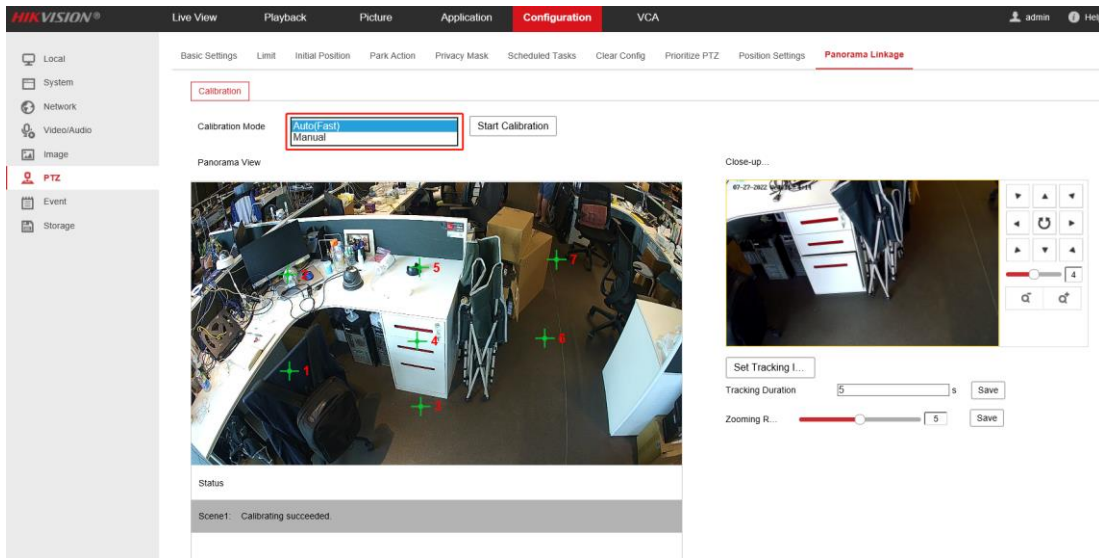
HIKVISION®

Live View Playback Picture Application Configuration VCA

admin Hel

Local
System
Network
Video/Audio
Image
PTZ
Event
Storage

Basic Settings Limit Initial Position Park Action Privacy Mask Scheduled Tasks Clear Config Prioritize PTZ Position Settings Panorama Linkage

Calibration

Calibration Mode Auto(Fast) Manual Start Calibration

Panorama View

5 7 4 6 1 3

Close-up...

07-27-2022 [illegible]

4

Set Tracking I...

Tracking Duration 5 s Save

Zooming R... 5 Save

Status

Scene1: Calibrating succeeded.